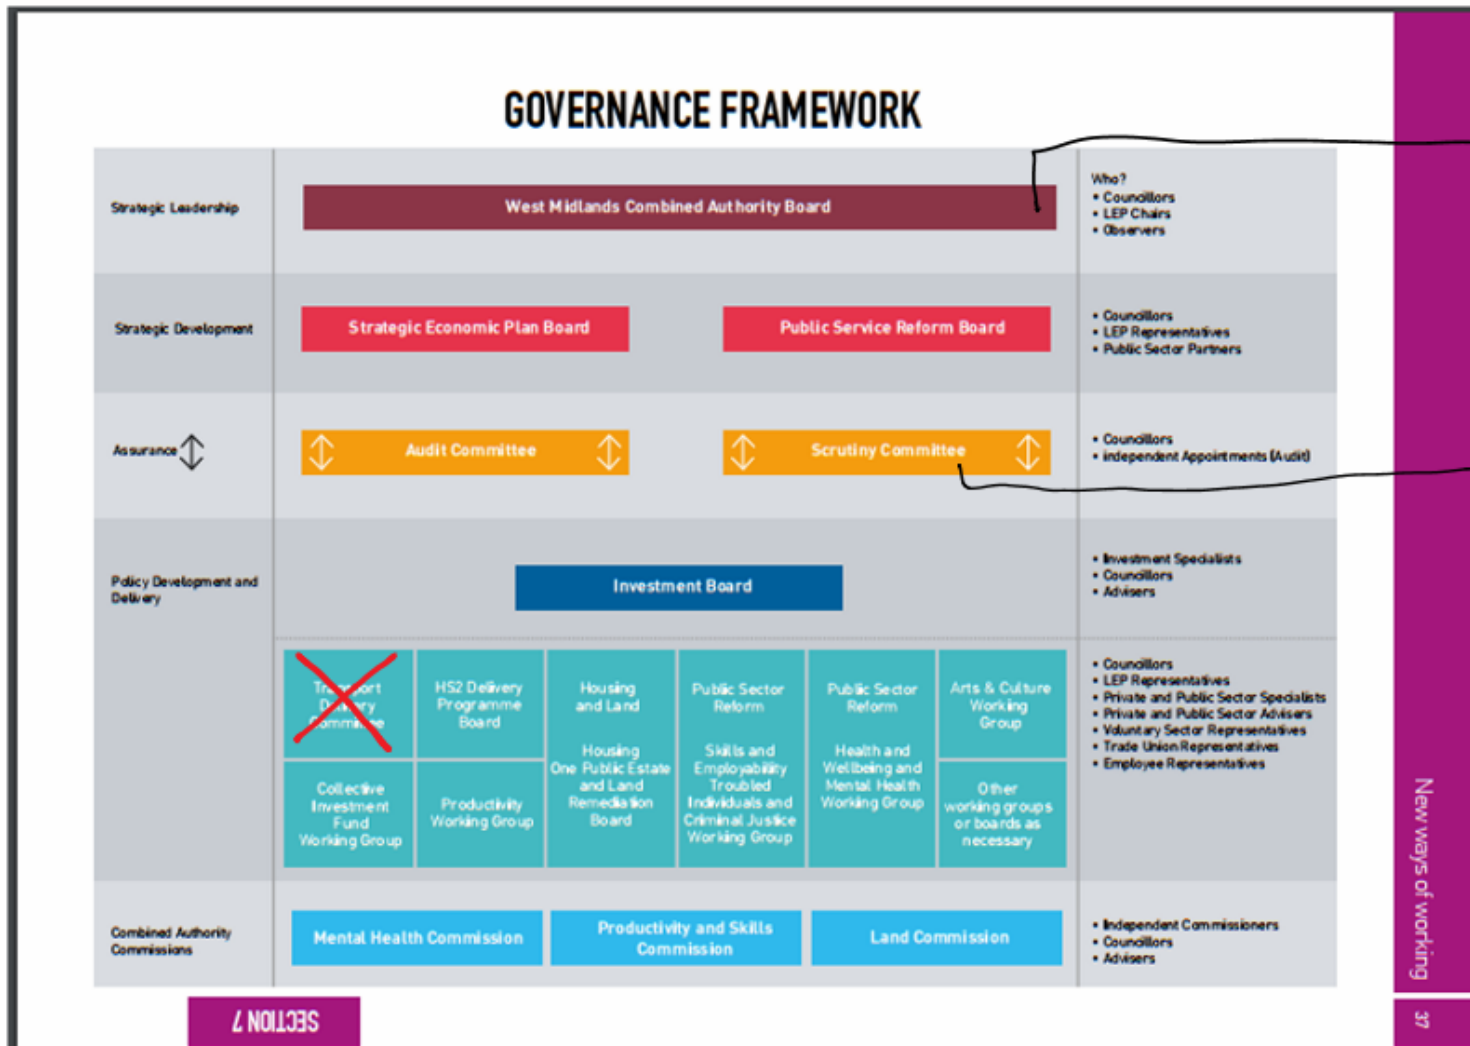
GOVERNANCE FRAMEWORK

| | | |
|---|---|---|
| Strategic Leadership | West Midlands Combined Authority Board | Who? • Councillors • LEP Chairs • Observers |
| Strategic Development | Strategic Economic Plan Board; Public Service Reform Board | • Councillors • LEP Representatives • Public Sector Partners |
| Assurance | Audit Committee; Scrutiny Committee | • Councillors • independent Appointments (Audit) |
| Policy Development and Delivery | Investment Board | • Investment Specialists • Councillors • Advisers |
| | Transport Delivery Committee; HS2 Delivery Programme Board; Housing and Land; Public Sector Reform; Public Sector Reform; Arts & Culture Working Group; Collective Investment Fund Working Group; Productivity Working Group; Housing One Public Estate and Land Remediation Board; Skills and Employability Troubled Individuals and Criminal Justice Working Group; Health and Wellbeing and Mental Health Working Group; Other working groups or boards as necessary | • Councillors • LEP Representatives • Private and Public Sector Specialists • Private and Public Sector Advisers • Voluntary Sector Representatives • Trade Union Representatives • Employee Representatives |
| Combined Authority Commissions | Mental Health Commission; Productivity and Skills Commission; Land Commission | • Independent Commissioners • Councillors • Advisers |

SECTION 7

New ways of working

37